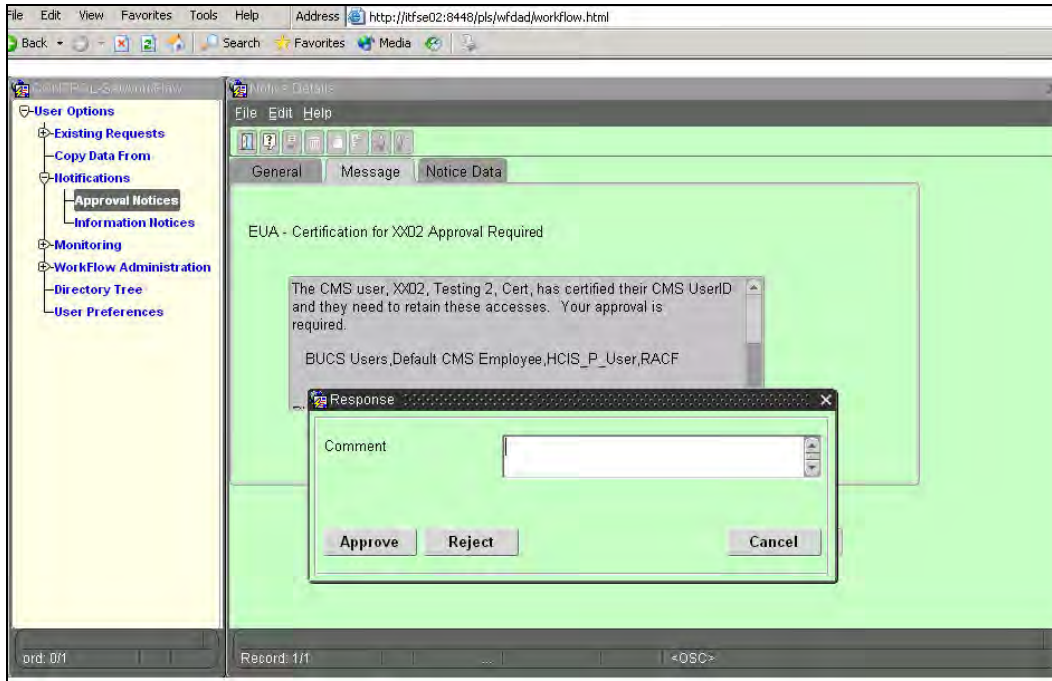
ile Edit View Favorites Tools Help Address http://itfse02:8448/pls/wfdad/workflow.html

Back Search Favorites Media

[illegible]

Notice Details

User Options
Existing Requests
Copy Data From
Notifications
Approval Notices
Information Notices
Monitoring
WorkFlow Administration
Directory Tree
User Preferences

File Edit Help

General Message Notice Data

EUA - Certification for XX02 Approval Required

The CMS user, XX02, Testing 2, Cert, has certified their CMS UserID and they need to retain these accesses. Your approval is required.

BUCS Users,Default CMS Employee,HCIS_P_User,RACF

Response

Comment

Approve Reject Cancel

ord: 0/1

Record: 1/1 <OSC>